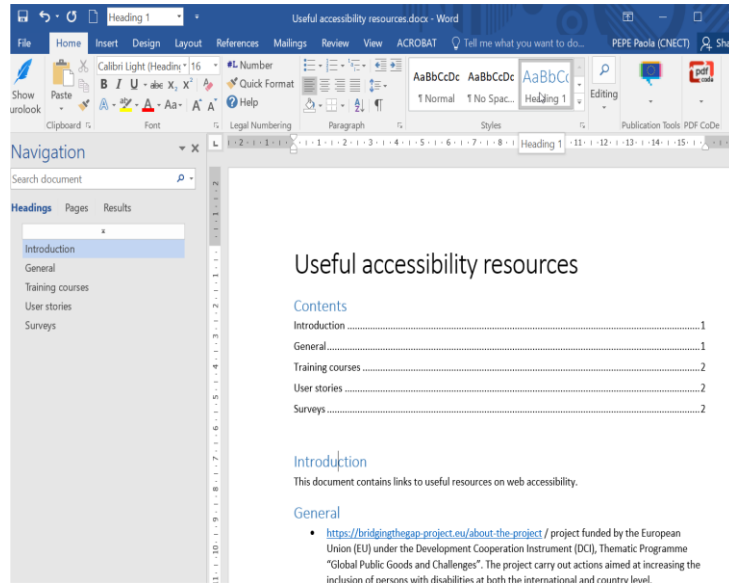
Heading 1

Useful accessibility resources.docx - Word

File Home Insert Design Layout References Mailings Review View ACROBAT Tell me what you want to do... PEPE Paola (CNECT) Sha

Show urolook

Paste

Clipboard

Calibri Light (Headin 16

B I U abc $x_2$ $x^2$

A Aa A A

Font

Number

Quick Format

Help

Legal Numbering

Paragraph

AaBbCcDc AaBbCcDc AaBbCc

¶ Normal ¶ No Spac... Heading 1

Styles

Editing

Publication Tools PDF CoDe

Navigation

Search document

Headings Pages Results

Introduction
General
Training courses
User stories
Surveys

Heading 1

Useful accessibility resources

Contents

Introduction ........ 1
General ........ 1
Training courses ........ 2
User stories ........ 2
Surveys ........ 2

Introduction

This document contains links to useful resources on web accessibility.

General

• https://bridgingthegap-project.eu/about-the-project / project funded by the European Union (EU) under the Development Cooperation Instrument (DCI), Thematic Programme "Global Public Goods and Challenges". The project carry out actions aimed at increasing the inclusion of persons with disabilities at both the international and country level.